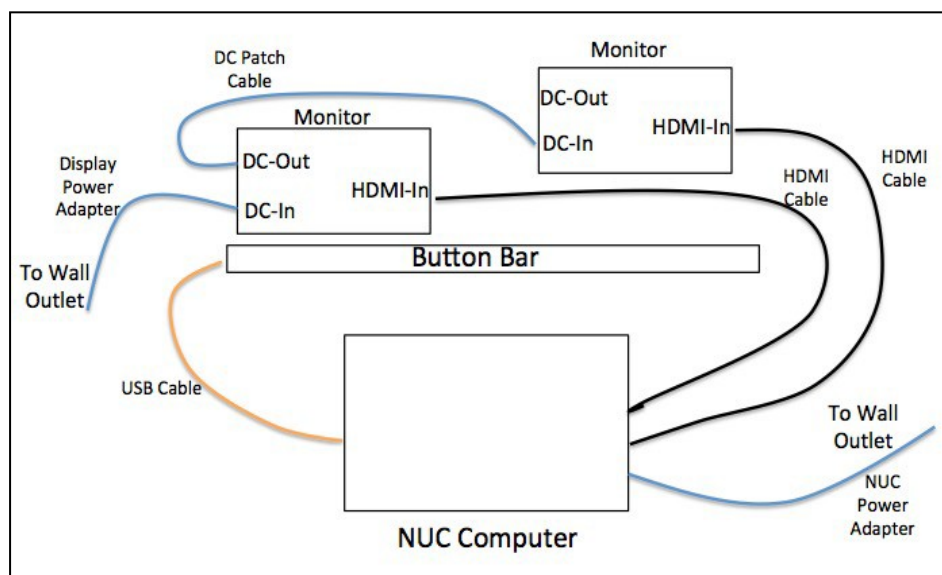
DC Patch Cable

Monitor

DC-Out

DC-In

HDMI-In

Monitor

DC-Out

DC-In

HDMI-In

Display Power Adapter

To Wall Outlet

HDMI Cable

HDMI Cable

Button Bar

USB Cable

NUC Computer

To Wall Outlet

NUC Power Adapter